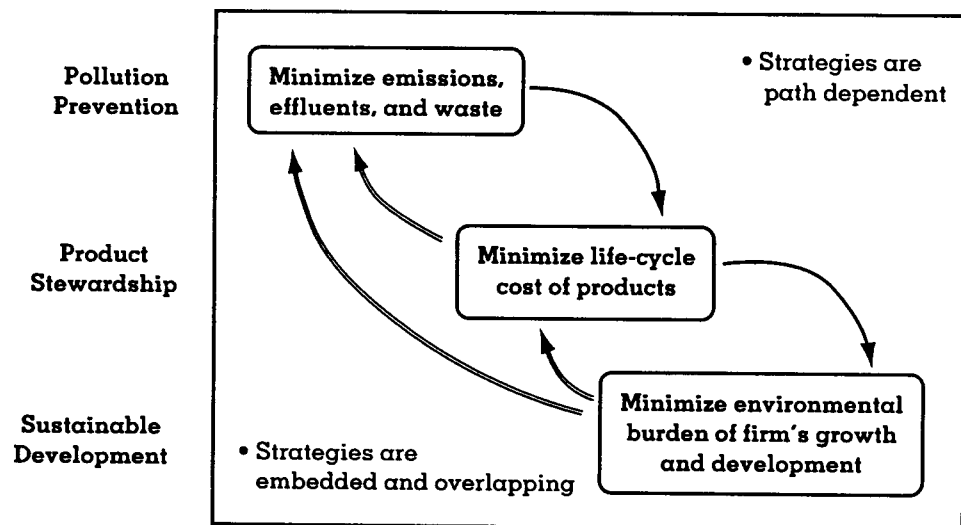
Pollution Prevention

Minimize emissions, effluents, and waste

• Strategies are path dependent

Product Stewardship

Minimize life-cycle cost of products

Sustainable Development

• Strategies are embedded and overlapping

Minimize environmental burden of firm's growth and development